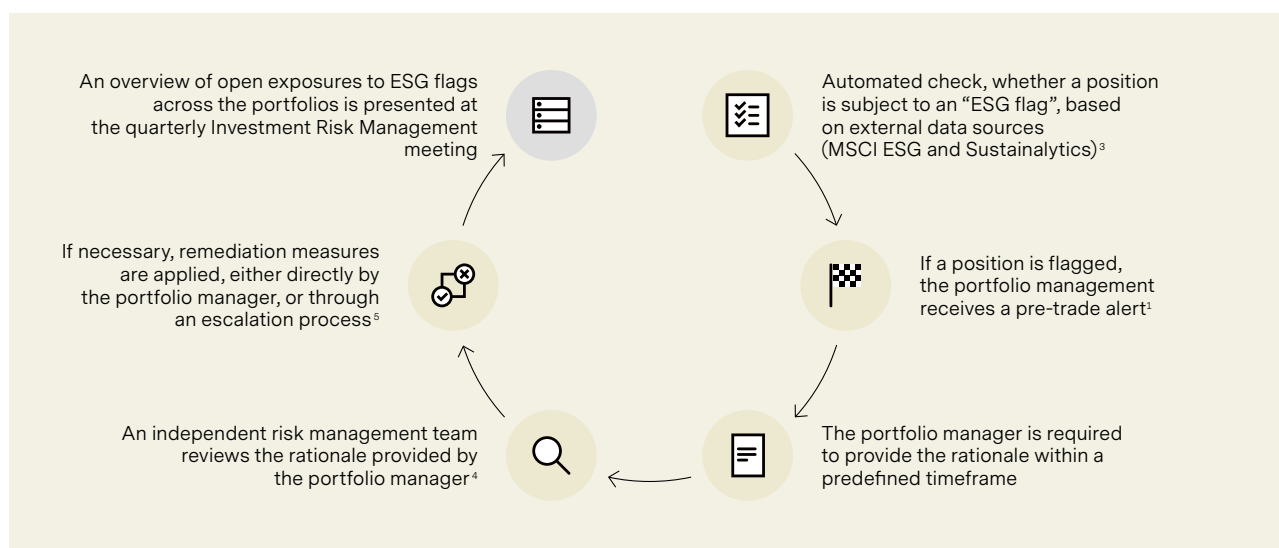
Automated check, whether a position is subject to an "ESG flag", based on external data sources (MSCI ESG and Sustainalytics)$^{3}$

If a position is flagged, the portfolio management receives a pre-trade alert$^{1}$

The portfolio manager is required to provide the rationale within a predefined timeframe

An independent risk management team reviews the rationale provided by the portfolio manager$^{4}$

If necessary, remediation measures are applied, either directly by the portfolio manager, or through an escalation process$^{5}$

An overview of open exposures to ESG flags across the portfolios is presented at the quarterly Investment Risk Management meeting